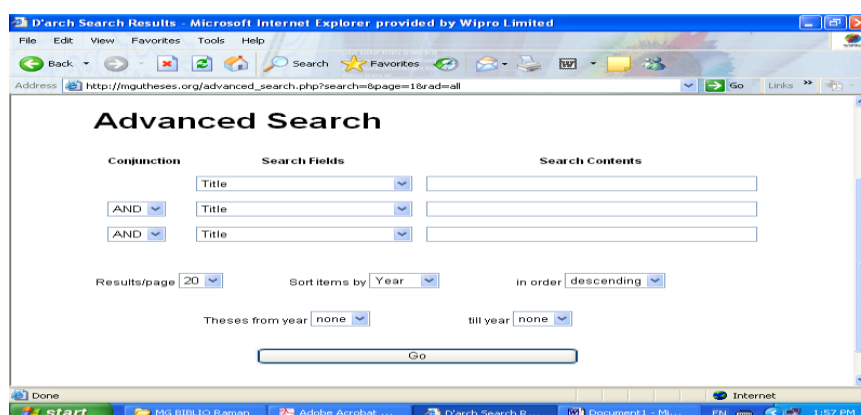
D'arch Search Results - Microsoft Internet Explorer provided by Wipro Limited

File Edit View Favorites Tools Help

Back Search Favorites

Address http://mgutheses.org/advanced_search.php?search=&page=1&rad=all Go Links

Advanced Search

| Conjunction | Search Fields | Search Contents |
|---|---|---|
| | Title | |
| AND | Title | |
| AND | Title | |

Results/page 20 Sort items by Year in order descending

Theses from year none till year none

Go

Done Internet

start MG BIBLIO Raman Adobe Acrobat ... D'arch Search R... Document1 - Mi... EN 1:57 PM